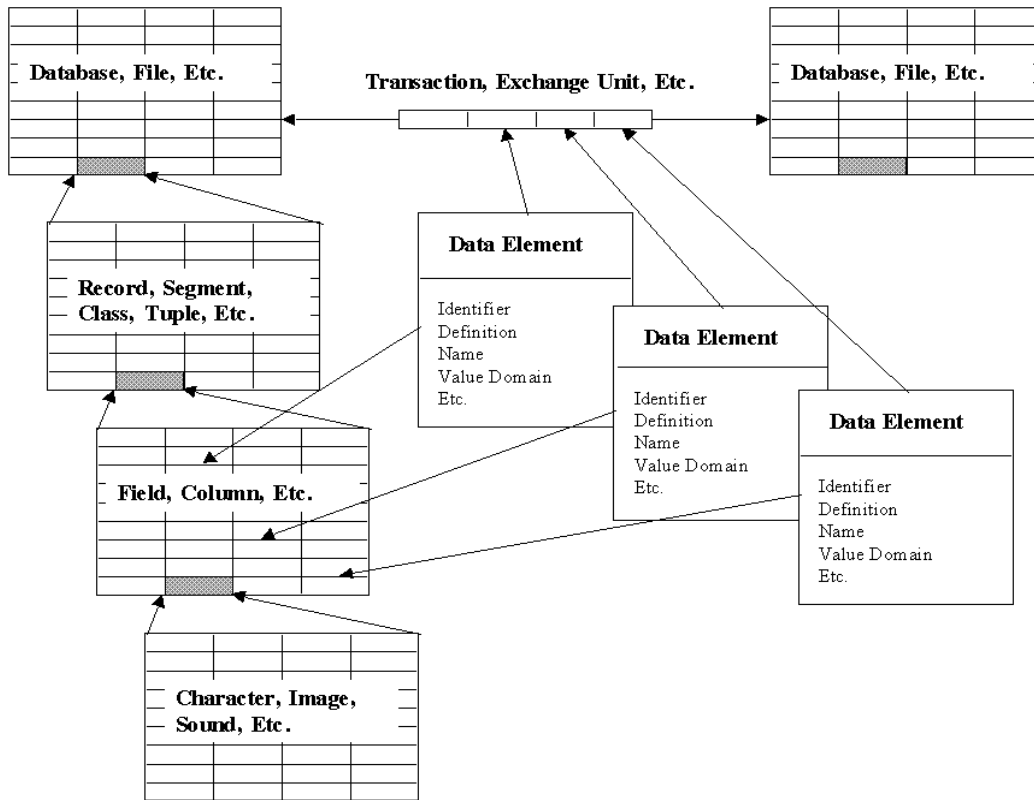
Database, File, Etc.

Transaction, Exchange Unit, Etc.

Database, File, Etc.

Record, Segment, Class, Tuple, Etc.

Data Element

Identifier
Definition
Name
Value Domain
Etc.

Data Element

Identifier
Definition
Name
Value Domain
Etc.

Data Element

Identifier
Definition
Name
Value Domain
Etc.

Field, Column, Etc.

Character, Image, Sound, Etc.